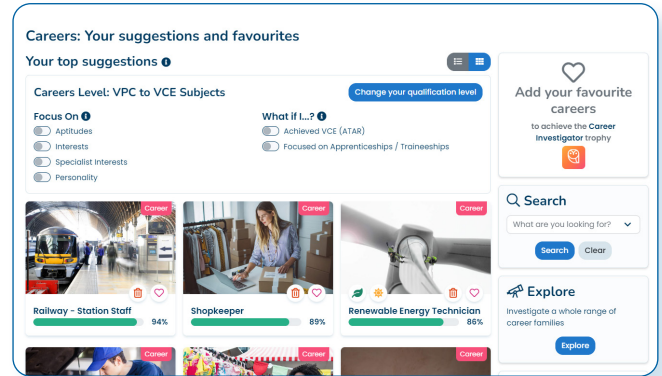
Careers: Your suggestions and favourites

Your top suggestions

Careers Level: VPC to VCE Subjects

Change your qualification level

Focus On

Aptitudes

Interests

Specialist Interests

Personality

What if I...?

Achieved VCE (ATAR)

Focused on Apprenticeships / Traineeships

Career

Railway - Station Staff

94%

Career

Shopkeeper

89%

Career

Renewable Energy Technician

86%

Career

Career

Career

Add your favourite careers

to achieve the Career Investigator trophy

Search

What are you looking for?

Search

Clear

Explore

Investigate a whole range of career families

Explore